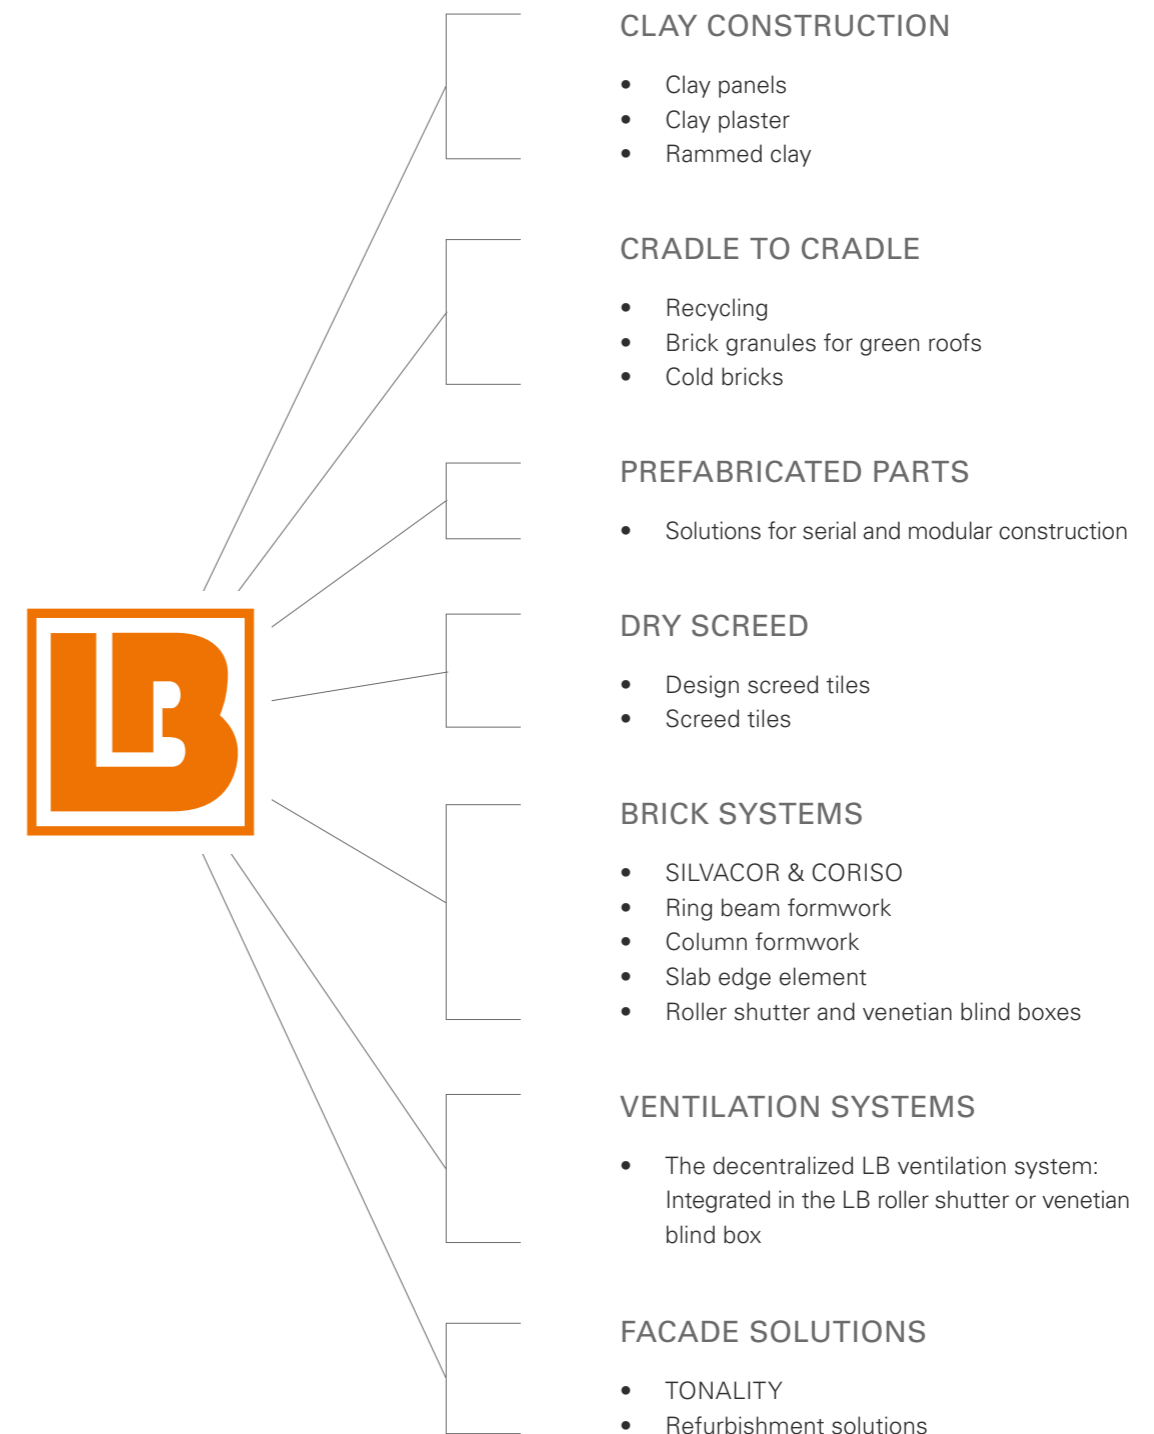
LB

CLAY CONSTRUCTION

- Clay panels
- Clay plaster
- Rammed clay

CRADLE TO CRADLE

- Recycling
- Brick granules for green roofs
- Cold bricks

PREFABRICATED PARTS

- Solutions for serial and modular construction

DRY SCREED

- Design screed tiles
- Screed tiles

BRICK SYSTEMS

- SILVACOR & CORISO
- Ring beam formwork
- Column formwork
- Slab edge element
- Roller shutter and venetian blind boxes

VENTILATION SYSTEMS

- The decentralized LB ventilation system: Integrated in the LB roller shutter or venetian blind box

FACADE SOLUTIONS

- TONALITY
- Refurbishment solutions